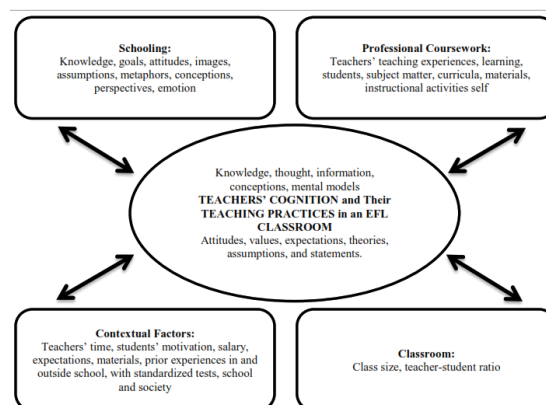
Schooling:
Knowledge, goals, attitudes, images, assumptions, metaphors, conceptions, perspectives, emotion

Professional Coursework:
Teachers' teaching experiences, learning, students, subject matter, curricula, materials, instructional activities self

Knowledge, thought, information, conceptions, mental models
TEACHERS' COGNITION and Their TEACHING PRACTICES in an EFL CLASSROOM
Attitudes, values, expectations, theories, assumptions, and statements.

Contextual Factors:
Teachers' time, students' motivation, salary, expectations, materials, prior experiences in and outside school, with standardized tests, school and society

Classroom:
Class size, teacher-student ratio